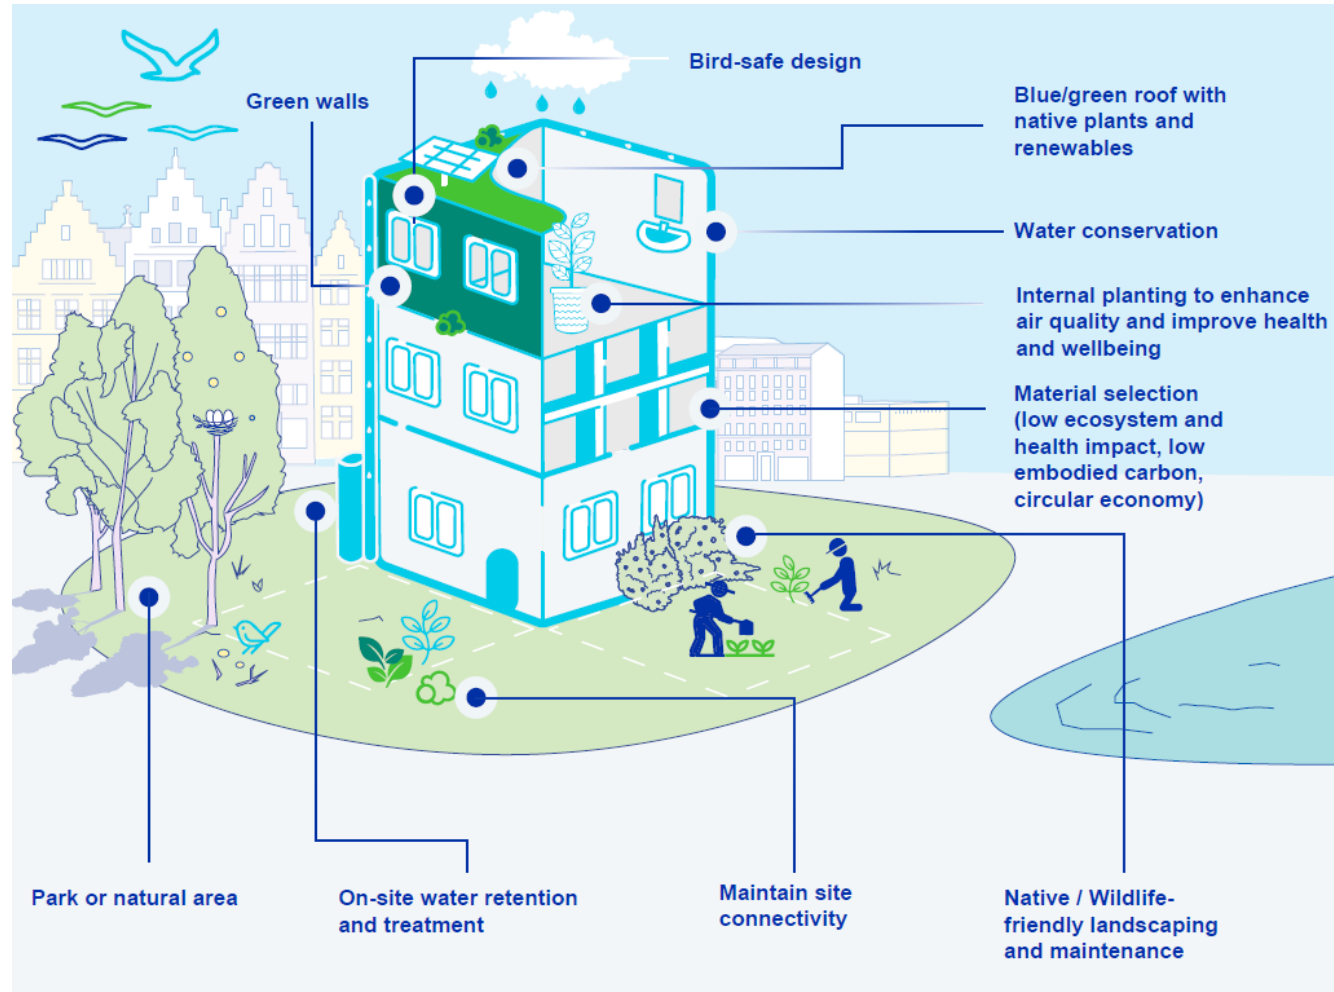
Bird-safe design

Green walls

Blue/green roof with native plants and renewables

Water conservation

Internal planting to enhance air quality and improve health and wellbeing

Material selection (low ecosystem and health impact, low embodied carbon, circular economy)

Park or natural area

On-site water retention and treatment

Maintain site connectivity

Native / Wildlife-friendly landscaping and maintenance